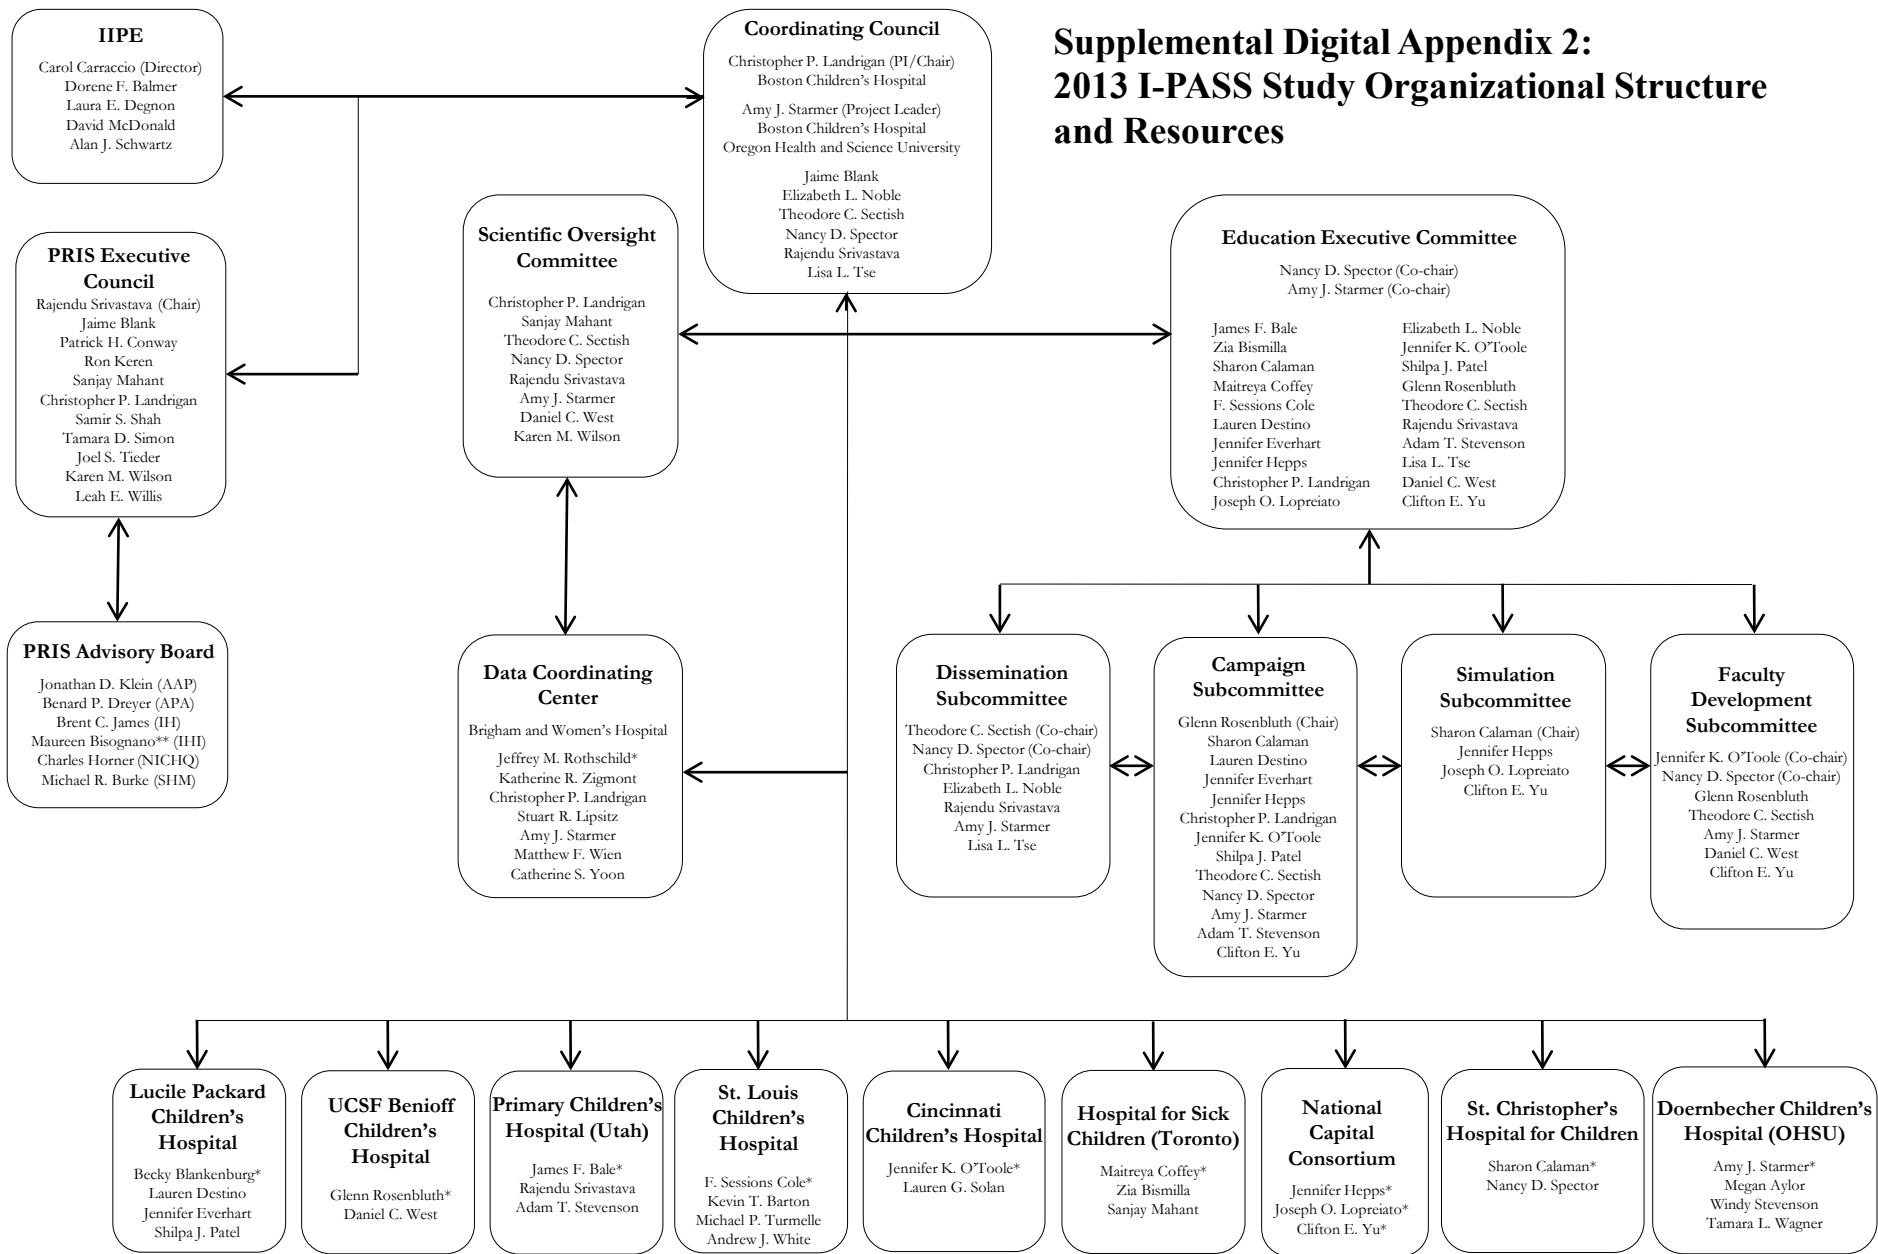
Supplemental Digital Appendix 2:
2013 I-PASS Study Organizational Structure and Resources

IIPE
Carol Carraccio (Director)
Dorene F. Balmer
Laura E. Degnon
David McDonald
Alan J. Schwartz

Coordinating Council
Christopher P. Landrigan (PI/Chair)
Boston Children's Hospital
Amy J. Starmer (Project Leader)
Boston Children's Hospital
Oregon Health and Science University
Jaime Blank
Elizabeth L. Noble
Theodore C. Sectish
Nancy D. Spector
Rajendu Srivastava
Lisa L. Tse

PRIS Executive Council
Rajendu Srivastava (Chair)
Jaime Blank
Patrick H. Conway
Ron Keren
Sanjay Mahant
Christopher P. Landrigan
Samir S. Shah
Tamara D. Simon
Joel S. Tieder
Karen M. Wilson
Leah E. Willis

Scientific Oversight Committee
Christopher P. Landrigan
Sanjay Mahant
Theodore C. Sectish
Nancy D. Spector
Rajendu Srivastava
Amy J. Starmer
Daniel C. West
Karen M. Wilson

Education Executive Committee
Nancy D. Spector (Co-chair)
Amy J. Starmer (Co-chair)
James F. Bale
Zia Bismilla
Sharon Calaman
Maitreya Coffey
F. Sessions Cole
Lauren Destino
Jennifer Everhart
Jennifer Hepps
Christopher P. Landrigan
Joseph O. Lopreiato
Elizabeth L. Noble
Jennifer K. O'Toole
Shilpa J. Patel
Glenn Rosenbluth
Theodore C. Sectish
Rajendu Srivastava
Adam T. Stevenson
Lisa L. Tse
Daniel C. West
Clifton E. Yu

PRIS Advisory Board
Jonathan D. Klein (AAP)
Benard P. Dreyer (APA)
Brent C. James (IH)
Maureen Bisognano** (IHI)
Charles Horner (NICHQ)
Michael R. Burke (SHM)

Data Coordinating Center
Brigham and Women's Hospital
Jeffrey M. Rothschild*
Katherine R. Zigmont
Christopher P. Landrigan
Stuart R. Lipsitz
Amy J. Starmer
Matthew F. Wien
Catherine S. Yoon

Dissemination Subcommittee
Theodore C. Sectish (Co-chair)
Nancy D. Spector (Co-chair)
Christopher P. Landrigan
Elizabeth L. Noble
Rajendu Srivastava
Amy J. Starmer
Lisa L. Tse

Campaign Subcommittee
Glenn Rosenbluth (Chair)
Sharon Calaman
Lauren Destino
Jennifer Everhart
Jennifer Hepps
Christopher P. Landrigan
Jennifer K. O'Toole
Shilpa J. Patel
Theodore C. Sectish
Nancy D. Spector
Amy J. Starmer
Adam T. Stevenson
Clifton E. Yu

Simulation Subcommittee
Sharon Calaman (Chair)
Jennifer Hepps
Joseph O. Lopreiato
Clifton E. Yu

Faculty Development Subcommittee
Jennifer K. O'Toole (Co-chair)
Nancy D. Spector (Co-chair)
Glenn Rosenbluth
Theodore C. Sectish
Amy J. Starmer
Daniel C. West
Clifton E. Yu

Lucile Packard Children's Hospital
Becky Blankenburg*
Lauren Destino
Jennifer Everhart
Shilpa J. Patel

UCSF Benioff Children's Hospital
Glenn Rosenbluth*
Daniel C. West

Primary Children's Hospital (Utah)
James F. Bale*
Rajendu Srivastava
Adam T. Stevenson

St. Louis Children's Hospital
F. Sessions Cole*
Kevin T. Barton
Michael P. Turmelle
Andrew J. White

Cincinnati Children's Hospital
Jennifer K. O'Toole*
Lauren G. Solan

Hospital for Sick Children (Toronto)
Maitreya Coffey*
Zia Bismilla
Sanjay Mahant

National Capital Consortium
Jennifer Hepps*
Joseph O. Lopreiato*
Clifton E. Yu*

St. Christopher's Hospital for Children
Sharon Calaman*
Nancy D. Spector

Doernbecher Children's Hospital (OHSU)
Amy J. Starmer*
Megan Aylor
Windy Stevenson
Tamara L. Wagner